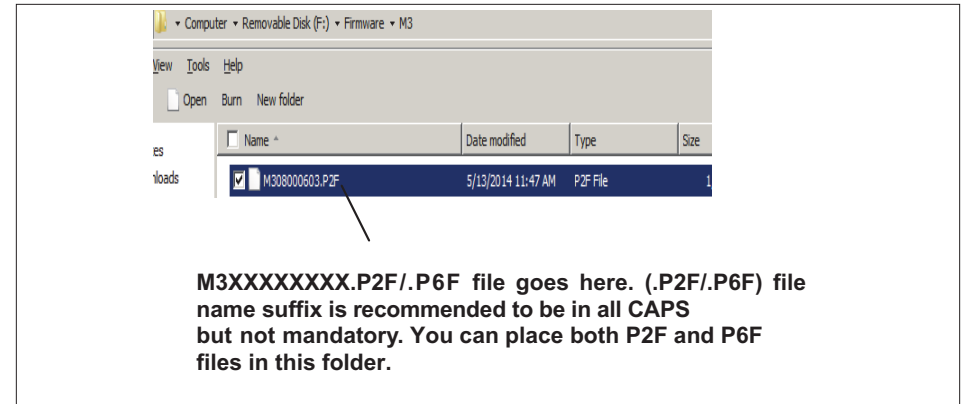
▸ Computer ▸ Removable Disk (F:) ▸ Firmware ▸ M3

View Tools Help

Open Burn New folder

| Name ^ | Date modified | Type | Size |
|---|---|---|---|
| M308000603.P2F | 5/13/2014 11:47 AM | P2F File | 1 |

es
nloads

M3XXXXXXXX.P2F/.P6F file goes here. (.P2F/.P6F) file name suffix is recommended to be in all CAPS but not mandatory. You can place both P2F and P6F files in this folder.